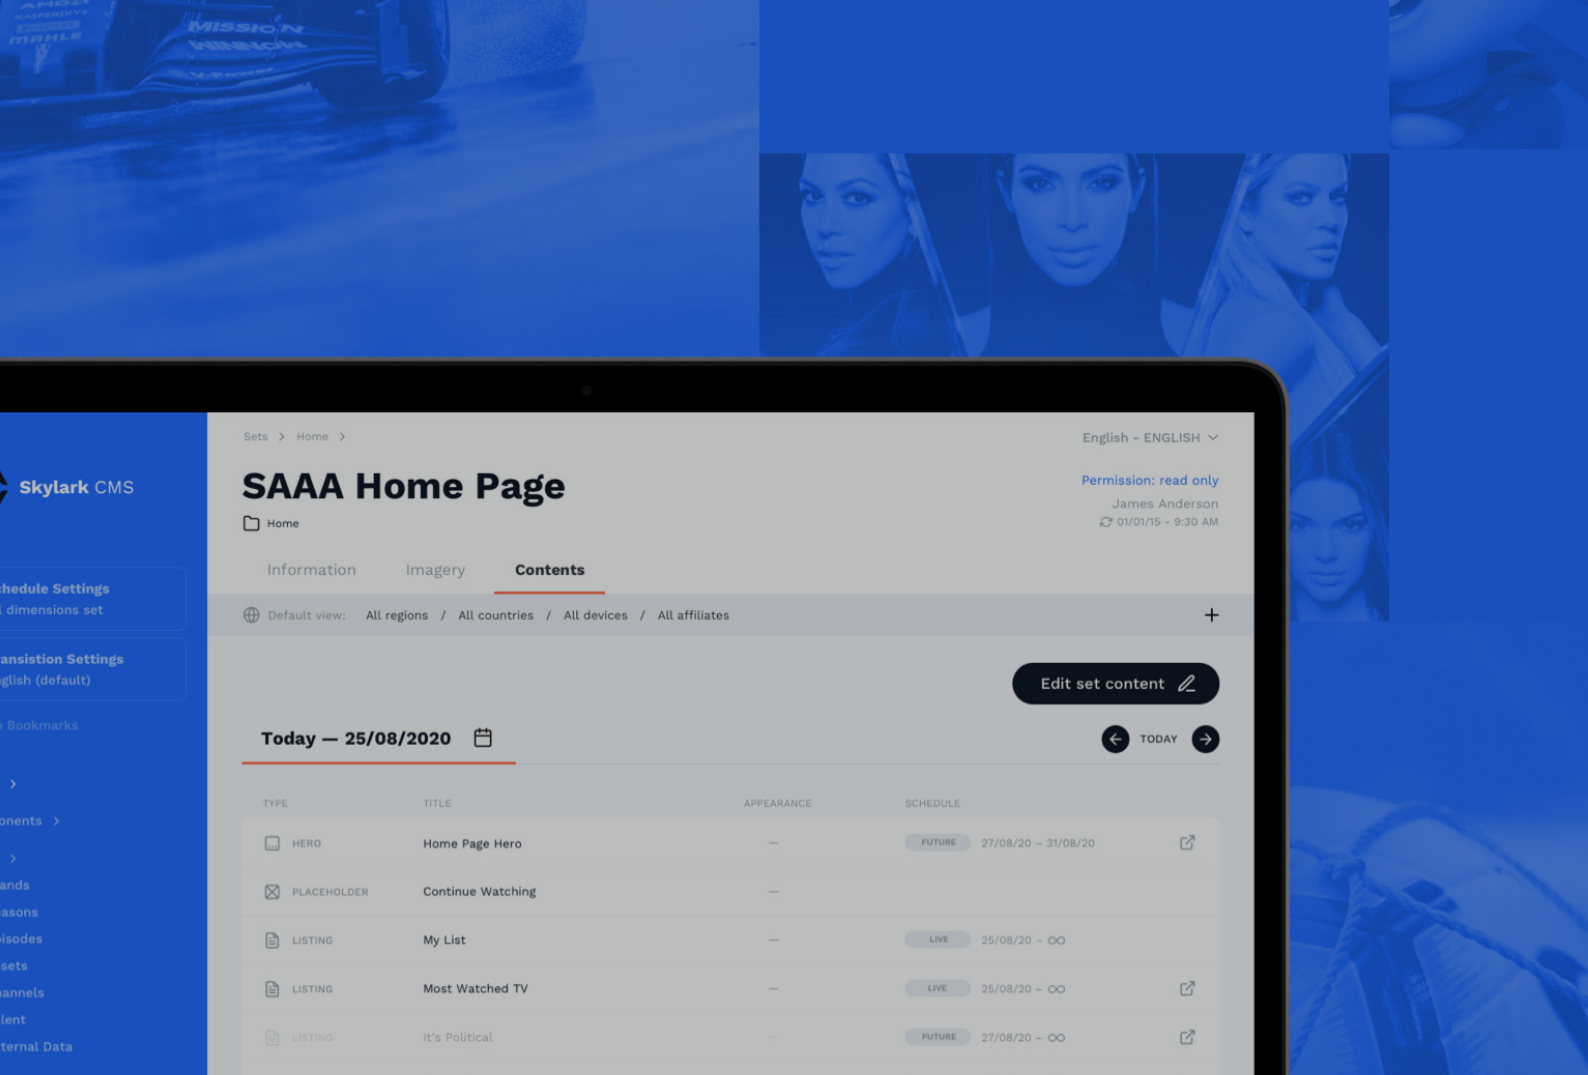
MISSION

MAHLE

Skylark CMS

hedule Settings
dimensions set

ansistion Settings
glish (default)

Bookmarks

onents

ands
asons
isodes
sets
annels
lent
ternal Data

Sets > Home >

English - ENGLISH

SAAA Home Page

Home

Permission: read only
James Anderson
01/01/15 - 9:30 AM

Information Imagery Contents

Default view: All regions / All countries / All devices / All affiliates +

Edit set content

Today — 25/08/2020

TODAY

| TYPE | TITLE | APPEARANCE | SCHEDULE |
|---|---|---|---|
| HERO | Home Page Hero | — | FUTURE 27/08/20 – 31/08/20 |
| PLACEHOLDER | Continue Watching | — | |
| LISTING | My List | — | LIVE 25/08/20 – ∞ |
| LISTING | Most Watched TV | — | LIVE 25/08/20 – ∞ |
| LISTING | It's Political | — | FUTURE 27/08/20 – ∞ |